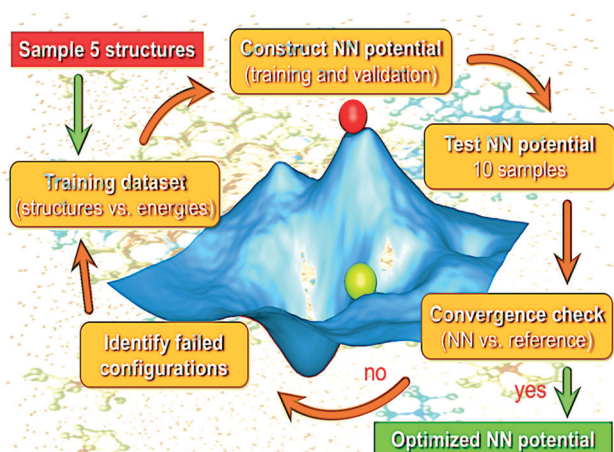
Sample 5 structures

Construct NN potential
(training and validation)

Test NN potential
10 samples

Convergence check
(NN vs. reference)

yes

Optimized NN potential

no

Identify failed configurations

Training dataset
(structures vs. energies)